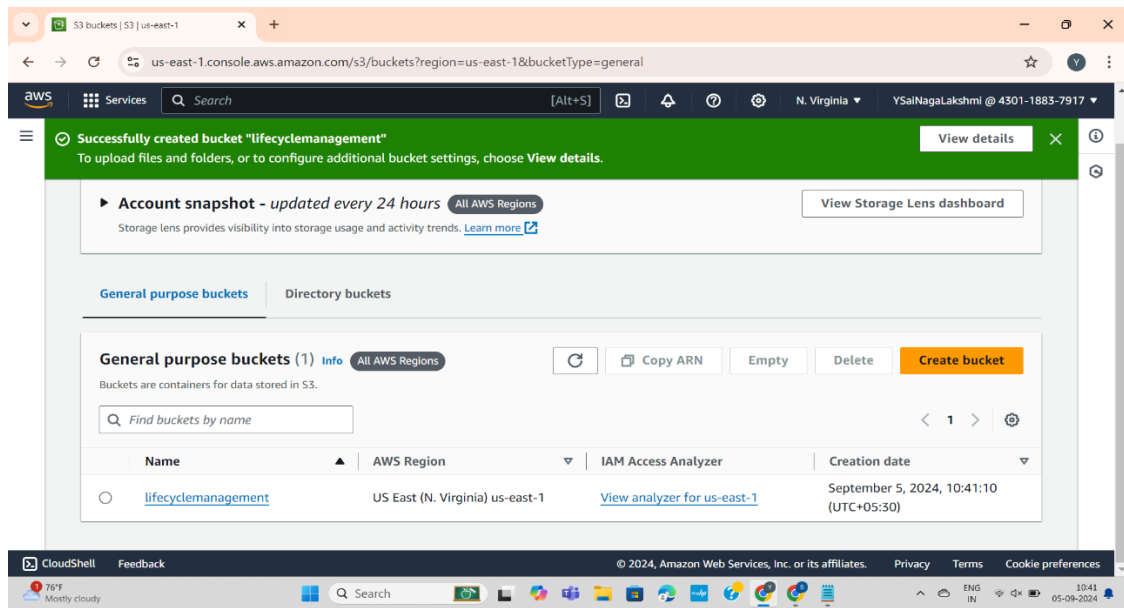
S3 buckets | S3 | us-east-1

us-east-1.console.aws.amazon.com/s3/buckets?region=us-east-1&bucketType=general

aws Services Search [Alt+S] N. Virginia YSaiNagaLakshmi @ 4301-1883-7917

Successfully created bucket "lifecyclemanagement"
To upload files and folders, or to configure additional bucket settings, choose View details.

View details

Account snapshot - updated every 24 hours All AWS Regions
Storage lens provides visibility into storage usage and activity trends. Learn more

View Storage Lens dashboard

General purpose buckets Directory buckets

General purpose buckets (1) Info All AWS Regions
Buckets are containers for data stored in S3.

Copy ARN Empty Delete Create bucket

Find buckets by name

1

| Name | AWS Region | IAM Access Analyzer | Creation date |
|---|---|---|---|
| lifecyclemanagement | US East (N. Virginia) us-east-1 | View analyzer for us-east-1 | September 5, 2024, 10:41:10 (UTC+05:30) |

CloudShell Feedback © 2024, Amazon Web Services, Inc. or its affiliates. Privacy Terms Cookie preferences

76°F Mostly cloudy Search ENG IN 10:41 05-09-2024